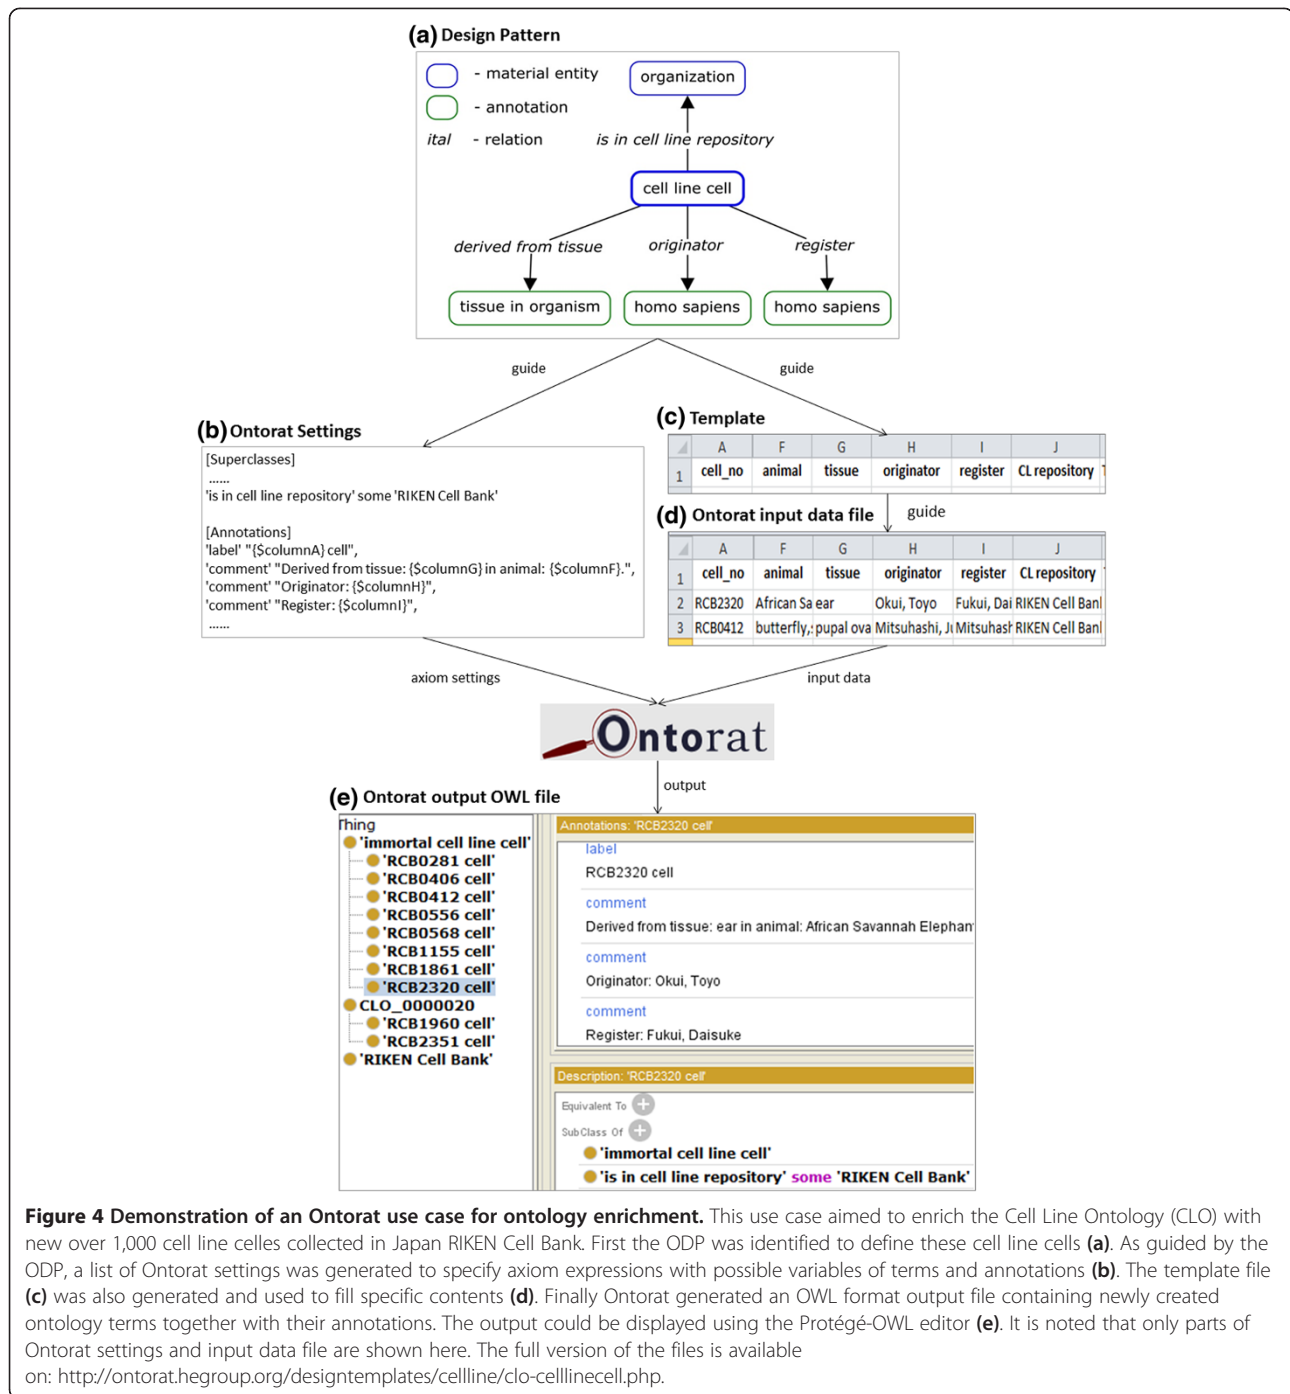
(a) Design Pattern

- material entity
- annotation
ital - relation

organization
is in cell line repository
cell line cell
derived from tissue
originator
register
tissue in organism
homo sapiens
homo sapiens

guide
guide

(b) Ontorat Settings

[Superclasses]
......
'is in cell line repository' some 'RIKEN Cell Bank'

[Annotations]
'label' "{$columnA} cell",
'comment' "Derived from tissue: {$columnG} in animal: {$columnF}.",
'comment' "Originator: {$columnH}",
'comment' "Register: {$columnI}",
......

(c) Template

| | A | F | G | H | I | J |
|---|---|---|---|---|---|---|
| 1 | cell_no | animal | tissue | originator | register | CL repository |

(d) Ontorat input data file
guide

| | A | F | G | H | I | J |
|---|---|---|---|---|---|---|
| 1 | cell_no | animal | tissue | originator | register | CL repository |
| 2 | RCB2320 | African Sa | ear | Okui, Toyo | Fukui, Dai | RIKEN Cell Banl |
| 3 | RCB0412 | butterfly,: | pupal ova | Mitsuhashi, Ji | Mitsuhasl | RIKEN Cell Banl |

axiom settings
input data

Ontorat

output

(e) Ontorat output OWL file

Thing
'immortal cell line cell'
'RCB0281 cell'
'RCB0406 cell'
'RCB0412 cell'
'RCB0556 cell'
'RCB0568 cell'
'RCB1155 cell'
'RCB1861 cell'
'RCB2320 cell'
CLO_0000020
'RCB1960 cell'
'RCB2351 cell'
'RIKEN Cell Bank'

Annotations: 'RCB2320 cell'
label
RCB2320 cell
comment
Derived from tissue: ear in animal: African Savannah Elephan
comment
Originator: Okui, Toyo
comment
Register: Fukui, Daisuke

Description: 'RCB2320 cell'
Equivalent To
SubClass Of
'immortal cell line cell'
'is in cell line repository' some 'RIKEN Cell Bank'

Figure 4 Demonstration of an Ontorat use case for ontology enrichment. This use case aimed to enrich the Cell Line Ontology (CLO) with new over 1,000 cell line celles collected in Japan RIKEN Cell Bank. First the ODP was identified to define these cell line cells (a). As guided by the ODP, a list of Ontorat settings was generated to specify axiom expressions with possible variables of terms and annotations (b). The template file (c) was also generated and used to fill specific contents (d). Finally Ontorat generated an OWL format output file containing newly created ontology terms together with their annotations. The output could be displayed using the Protégé-OWL editor (e). It is noted that only parts of Ontorat settings and input data file are shown here. The full version of the files is available on: http://ontorat.hegroup.org/designtemplates/cellline/clo-celllinecell.php.